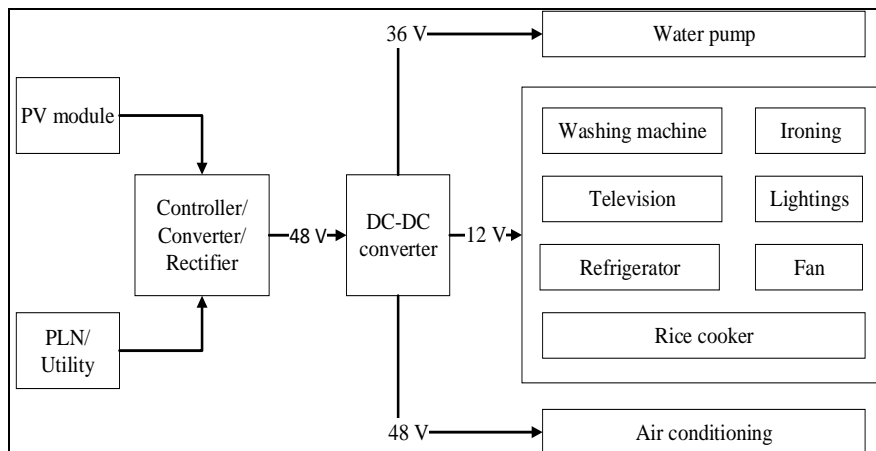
36 V

Water pump

PV module

Washing machine

Ironing

Television

Lightings

Controller/ Converter/ Rectifier

48 V

DC-DC converter

12 V

Refrigerator

Fan

PLN/ Utility

Rice cooker

48 V

Air conditioning